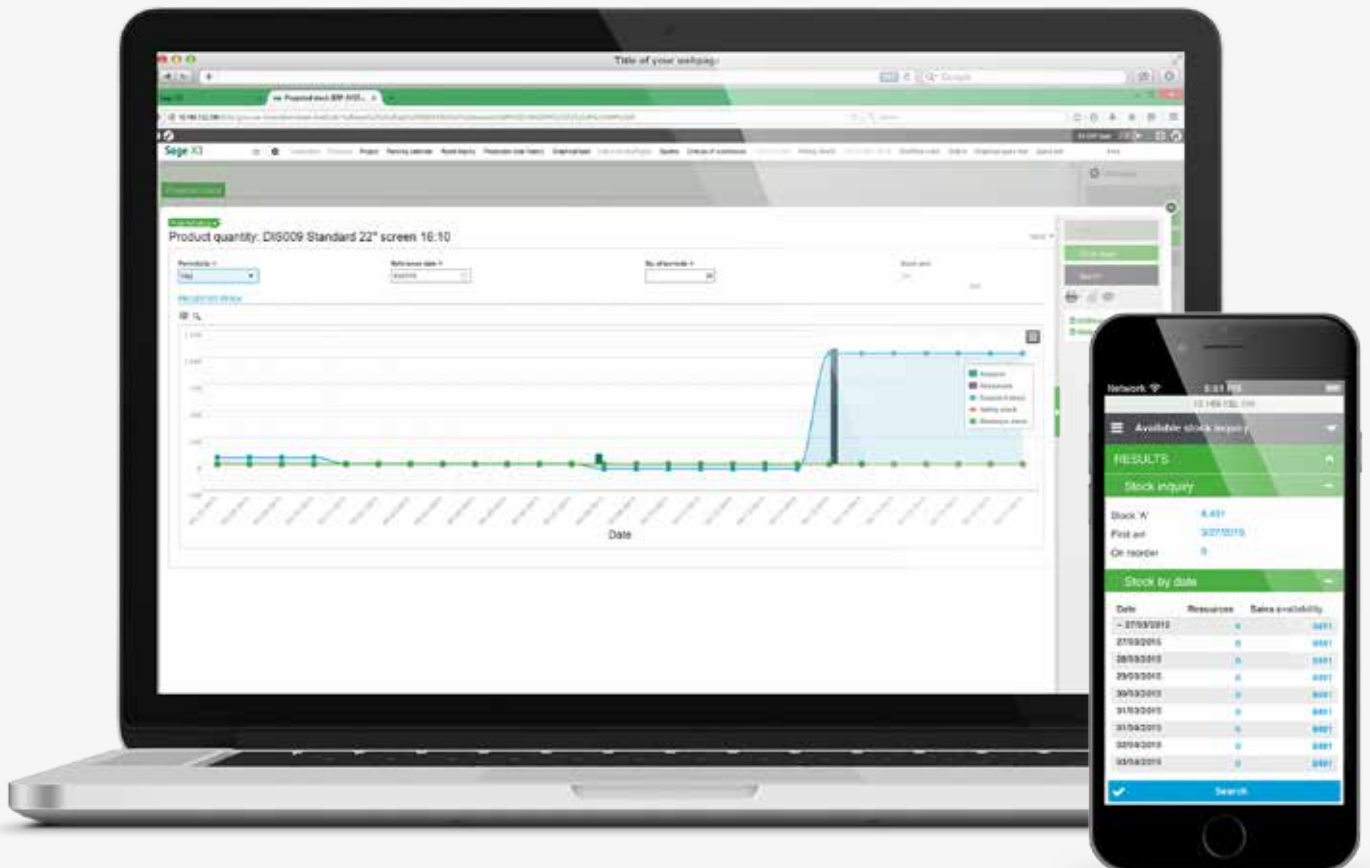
Title of your webpage

Projected stock ERP X3

Sage X3

Projected stock

Product quantity: DIS009 Standard 22" screen 16:10

PROJECTED STOCK

Date

Network

9:41 PM

Available stock inquiry

RESULTS

Stock inquiry

Stock W
First ant
On reorder

Stock by date

| Date | Resources | Sales availability |
|---|---|---|
| 27/03/2015 | 0 | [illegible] |
| 27/03/2015 | 0 | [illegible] |
| 28/03/2015 | 0 | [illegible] |
| 29/03/2015 | 0 | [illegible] |
| 30/03/2015 | 0 | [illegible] |
| 31/03/2015 | 0 | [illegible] |
| 01/04/2015 | 0 | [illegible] |
| 02/04/2015 | 0 | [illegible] |
| 03/04/2015 | 0 | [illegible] |

Search